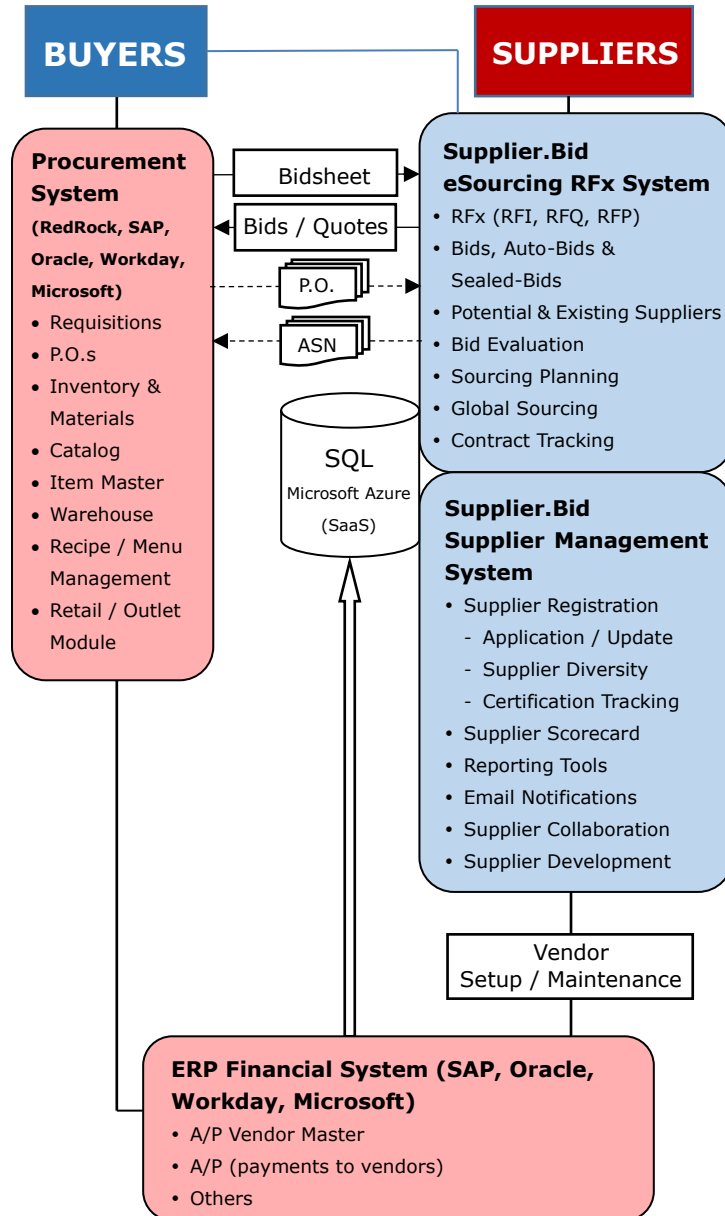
BUYERS

SUPPLIERS

Procurement System
(RedRock, SAP, Oracle, Workday, Microsoft)
• Requisitions
• P.O.s
• Inventory & Materials
• Catalog
• Item Master
• Warehouse
• Recipe / Menu Management
• Retail / Outlet Module

Bidsheet

Bids / Quotes

P.O.

ASN

SQL
Microsoft Azure
(SaaS)

Supplier.Bid eSourcing RFx System
• RFx (RFI, RFQ, RFP)
• Bids, Auto-Bids & Sealed-Bids
• Potential & Existing Suppliers
• Bid Evaluation
• Sourcing Planning
• Global Sourcing
• Contract Tracking

Supplier.Bid Supplier Management System
• Supplier Registration
- Application / Update
- Supplier Diversity
- Certification Tracking
• Supplier Scorecard
• Reporting Tools
• Email Notifications
• Supplier Collaboration
• Supplier Development

Vendor Setup / Maintenance

ERP Financial System (SAP, Oracle, Workday, Microsoft)
• A/P Vendor Master
• A/P (payments to vendors)
• Others